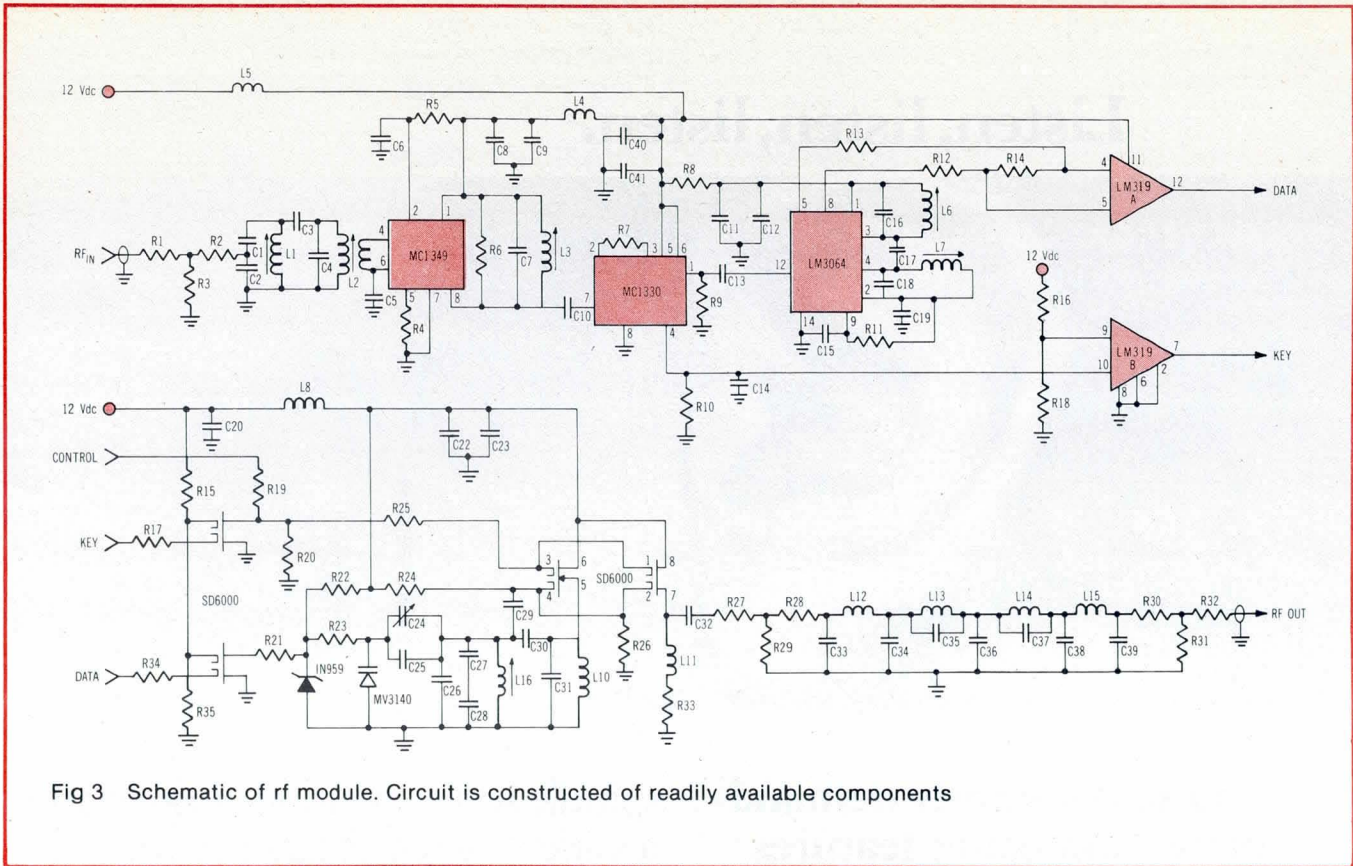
12 Vdc
L5
R5
L4
C6
C8
C9
C40
C41
R13
R12
R14
R8
4
11
12
DATA
LM319 A
5
2
1
5
8
1
C16
L6
C11
C12
3
RF$_{IN}$
R1
R2
C1
L1
C3
C4
L2
4
6
MC1349
R6
C7
L3
R7
2
3
5
6
LM3064
12
4
C17
L7
12 Vdc
C13
1
R3
C2
C5
5
7
8
C10
7
MC1330
R9
2
C18
R16
R4
8
4
14
9
C19
C15
R11
9
LM319 B
7
KEY
10
2
C14
6
R10
R18
8
12 Vdc
L8
C20
C22
C23
CONTROL
R15
R19
R25
KEY
R17
R20
3
6
1
8
SD6000
5
4
2
7
SD6000
R22
R24
R27
R28
L12
L13
L14
L15
R30
R32
RF OUT
C24
C29
C32
R23
C30
R21
C25
C27
C35
C37
R29
C33
C34
C36
C38
C39
R31
R26
L11
DATA
R34
IN959
L16
C31
L10
MV3140
C26
C28
R35
R33

Fig 3 Schematic of rf module. Circuit is constructed of readily available components